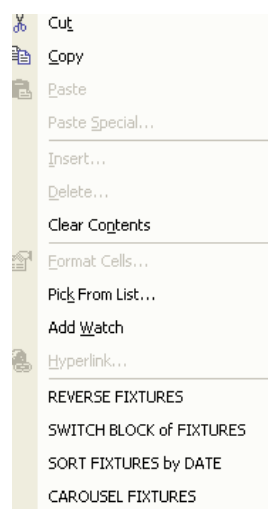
Cut
Copy
Paste
Paste Special...
Insert...
Delete...
Clear Contents
Format Cells...
Pick From List...
Add Watch
Hyperlink...
REVERSE FIXTURES
SWITCH BLOCK of FIXTURES
SORT FIXTURES by DATE
CAROUSEL FIXTURES